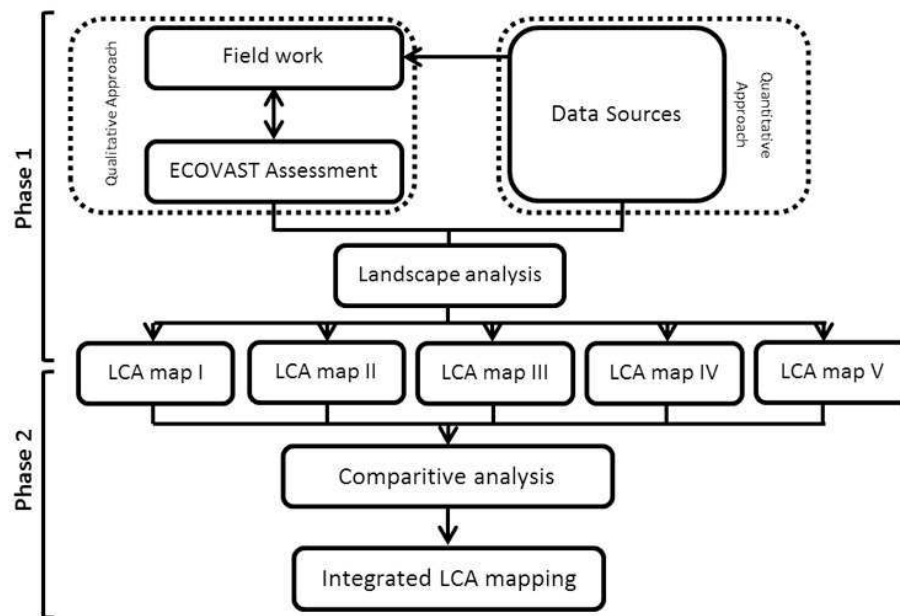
Phase 1

Qualitative Approach

Field work

ECOVAST Assessment

Data Sources

Quantitative Approach

Landscape analysis

LCA map I

LCA map II

LCA map III

LCA map IV

LCA map V

Phase 2

Comparitive analysis

Integrated LCA mapping